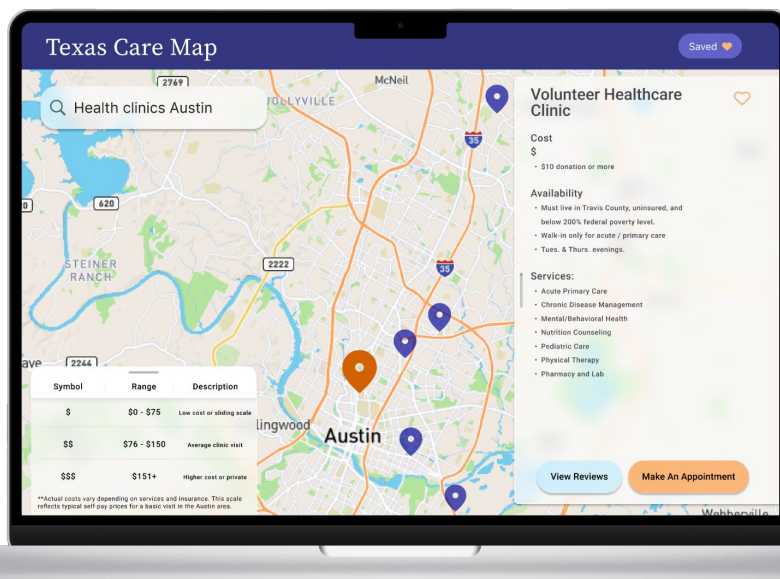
Texas Care Map

Saved

Health clinics Austin

2769
McNeil
JOLLYVILLE
35
620
STEINER RANCH
2222
35
2244
ave
llingwood
Austin
Webberville

| Symbol | Range | Description |
|---|---|---|
| $ | $0 - $75 | Low cost or sliding scale |
| $$ | $76 - $150 | Average clinic visit |
| $$$ | $151+ | Higher cost or private |

**Actual costs vary depending on services and insurance. This scale reflects typical self-pay prices for a basic visit in the Austin area.

Volunteer Healthcare Clinic

Cost
$
• $10 donation or more

Availability
• Must live in Travis County, uninsured, and below 200% federal poverty level.
• Walk-in only for acute / primary care
• Tues. & Thurs. evenings.

Services:
• Acute Primary Care
• Chronic Disease Management
• Mental/Behavioral Health
• Nutrition Counseling
• Pediatric Care
• Physical Therapy
• Pharmacy and Lab

View Reviews
Make An Appointment